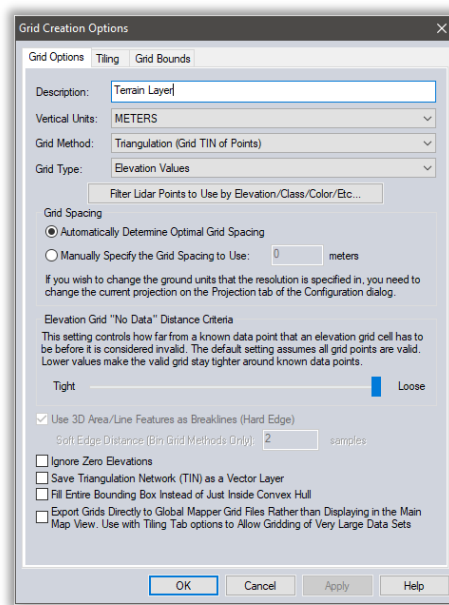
Grid Creation Options

Grid Options | Tiling | Grid Bounds

Description: Terrain Layer

Vertical Units: METERS

Grid Method: Triangulation (Grid TIN of Points)

Grid Type: Elevation Values

Filter Lidar Points to Use by Elevation/Class/Color/Etc...

Grid Spacing

Automatically Determine Optimal Grid Spacing

Manually Specify the Grid Spacing to Use: 0 meters

If you wish to change the ground units that the resolution is specified in, you need to change the current projection on the Projection tab of the Configuration dialog.

Elevation Grid "No Data" Distance Criteria

This setting controls how far from a known data point that an elevation grid cell has to be before it is considered invalid. The default setting assumes all grid points are valid. Lower values make the valid grid stay tighter around known data points.

Tight Loose

Use 3D Area/Line Features as Breaklines (Hard Edge)

Soft Edge Distance (Bin Grid Methods Only): 2 samples

Ignore Zero Elevations

Save Triangulation Network (TIN) as a Vector Layer

Fill Entire Bounding Box Instead of Just Inside Convex Hull

Export Grids Directly to Global Mapper Grid Files Rather than Displaying in the Main Map View. Use with Tiling Tab options to Allow Gridding of Very Large Data Sets

OK Cancel Apply Help